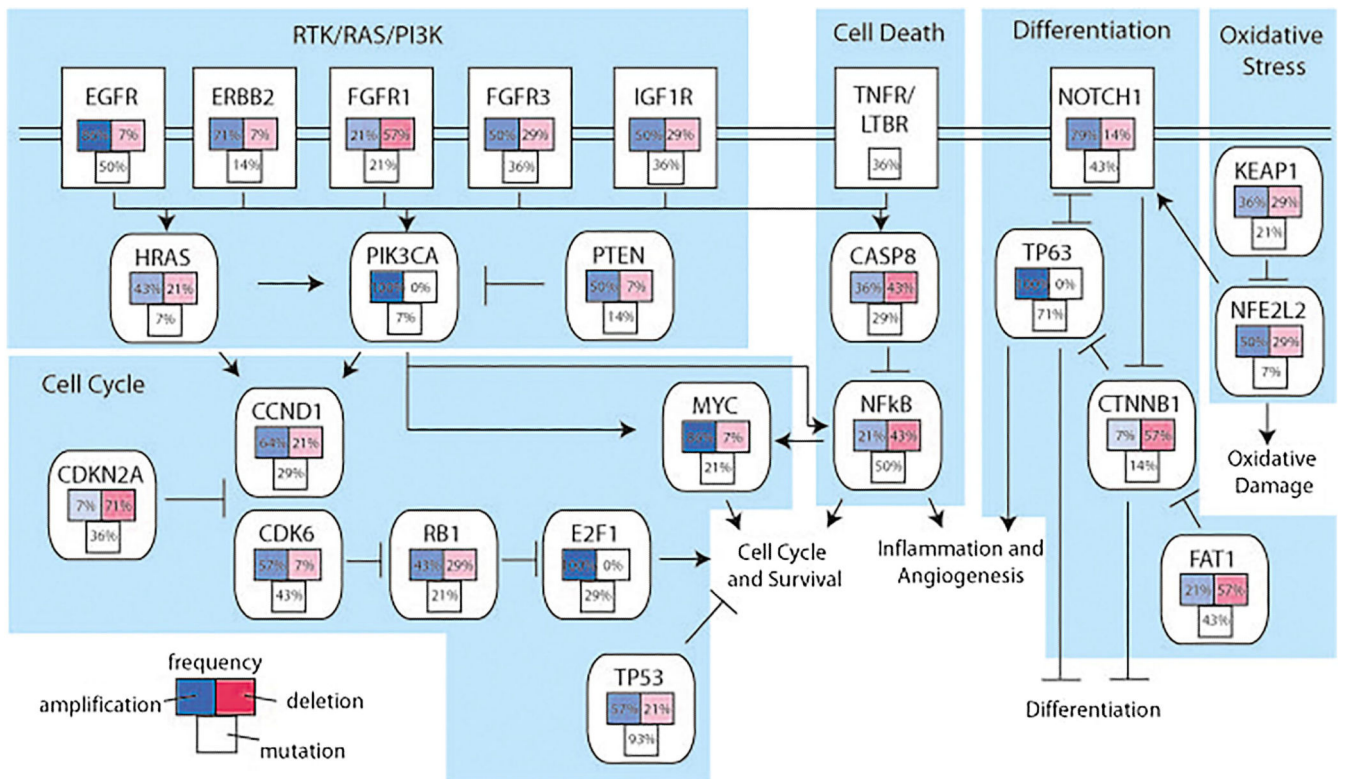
RTK/RAS/PI3K

Cell Death

Differentiation

Oxidative Stress

EGFR 86% 7% 50%

ERBB2 71% 7% 14%

FGFR1 21% 57% 21%

FGFR3 50% 29% 36%

IGF1R 50% 29% 36%

TNFR/ LTBR 36%

NOTCH1 29% 14% 43%

KEAP1 36% 29% 21%

HRAS 43% 21% 7%

PIK3CA 100% 0% 7%

PTEN 50% 7% 14%

CASP8 36% 43% 29%

TP63 100% 0% 71%

NFE2L2 50% 29% 7%

Cell Cycle

CCND1 64% 21% 29%

MYC 86% 7% 21%

NFkB 21% 43% 50%

CTNNB1 7% 57% 14%

Oxidative Damage

CDKN2A 7% 71% 36%

CDK6 57% 7% 43%

RB1 43% 29% 21%

E2F1 100% 0% 29%

Cell Cycle and Survival

Inflammation and Angiogenesis

FAT1 21% 57% 43%

frequency

amplification

deletion

mutation

TP53 57% 21% 93%

Differentiation